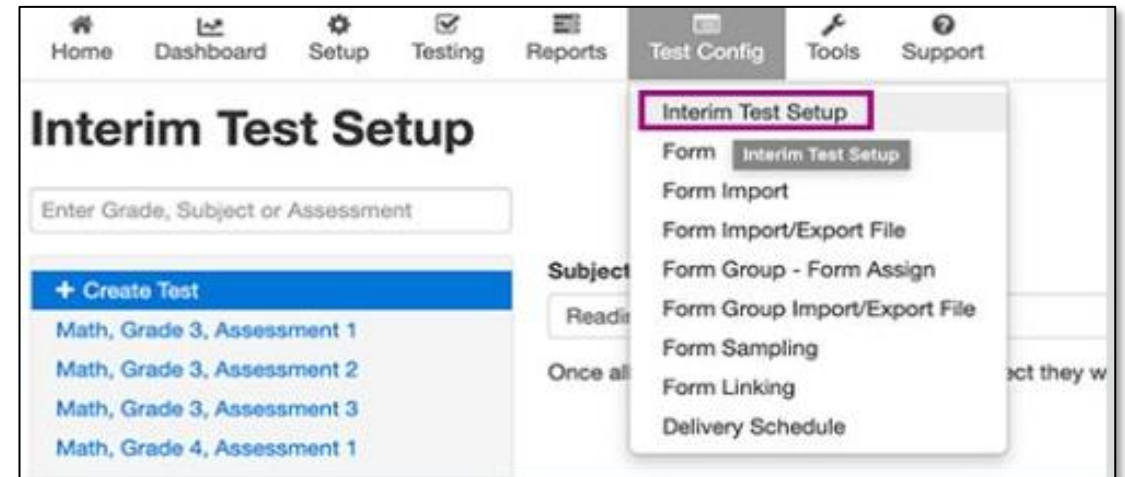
Home Dashboard Setup Testing Reports Test Config Tools Support

Interim Test Setup

Enter Grade, Subject or Assessment

+ Create Test
Math, Grade 3, Assessment 1
Math, Grade 3, Assessment 2
Math, Grade 3, Assessment 3
Math, Grade 4, Assessment 1

Subject
Readi
Once all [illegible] ect they w

Interim Test Setup
Form Interim Test Setup
Form Import
Form Import/Export File
Form Group - Form Assign
Form Group Import/Export File
Form Sampling
Form Linking
Delivery Schedule